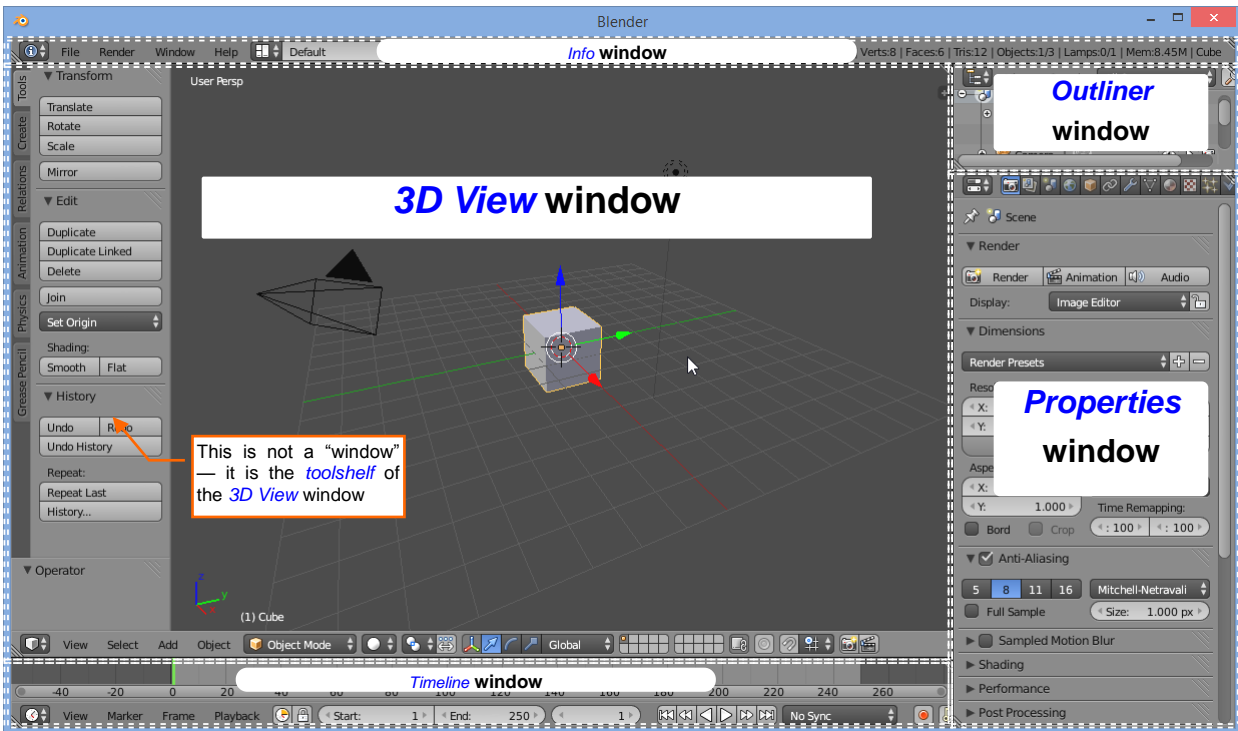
Blender

File Render Window Help Default

Info window

Verts:8 | Faces:6 | Tris:12 | Objects:1/3 | Lamps:0/1 | Mem:8.45M | Cube

Tools Create Relations Animation Physics Grease Pencil

▼ Transform
Translate
Rotate
Scale
Mirror
▼ Edit
Duplicate
Duplicate Linked
Delete
Join
Set Origin
Shading:
Smooth Flat
▼ History
Undo Redo
Undo History
Repeat:
Repeat Last
History...
▼ Operator

User Persp

3D View window

This is not a "window" — it is the toolshelf of the 3D View window

(1) Cube

View Select Add Object Object Mode Global

Outliner window

Scene
▼ Render
Render Animation Audio
Display: Image Editor
▼ Dimensions
Render Presets
Reso
X:
Y:
Aspe
X:
Y: 1.000
Time Remapping:
Bord Crop
: 100 : 100

Properties window

▼ Anti-Aliasing
5 8 11 16 Mitchell-Netravali
Full Sample Size: 1.000 px
▶ Sampled Motion Blur
▶ Shading
▶ Performance
▶ Post Processing

-40 -20 0 20 40 60 80 100 120 140 160 180 200 220 240 260

Timeline window

View Marker Frame Playback Start: 1 End: 250 1 No Sync